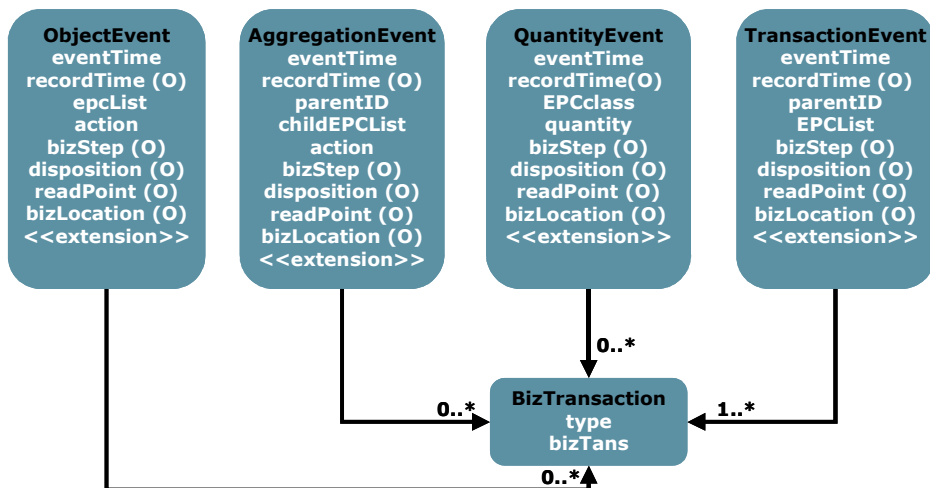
ObjectEvent
eventTime
recordTime (O)
epcList
action
bizStep (O)
disposition (O)
readPoint (O)
bizLocation (O)
<<extension>>

AggregationEvent
eventTime
recordTime (O)
parentID
childEPCList
action
bizStep (O)
disposition (O)
readPoint (O)
bizLocation (O)
<<extension>>

QuantityEvent
eventTime
recordTime(O)
EPCclass
quantity
bizStep (O)
disposition (O)
readPoint (O)
bizLocation (O)
<<extension>>

TransactionEvent
eventTime
recordTime (O)
parentID
EPCList
bizStep (O)
disposition (O)
readPoint (O)
bizLocation (O)
<<extension>>

0..*

0..*

1..*

BizTransaction
type
bizTans

0..*